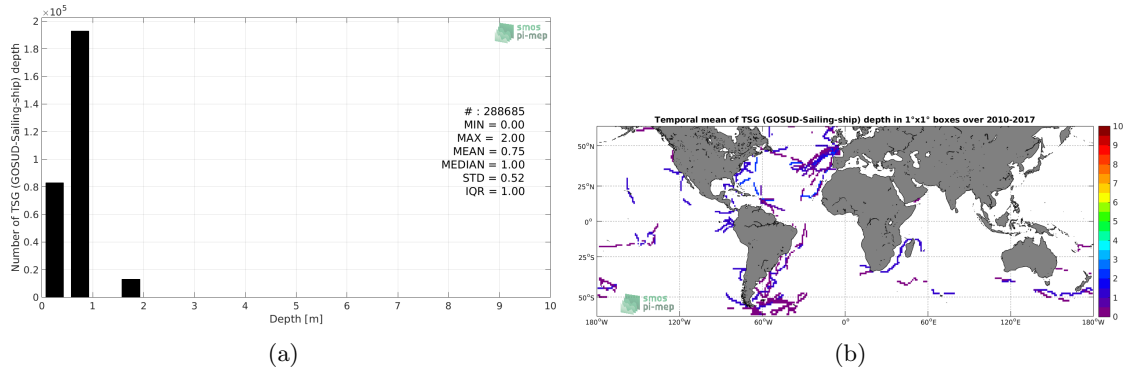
2 $\times 10^5$
1.8
1.6
1.4
1.2
1
0.8
0.6
0.4
0.2
0

smos pi-mep

Number of TSG (GOSUD-Sailing-ship) depth

# : 288685
MIN = 0.00
MAX = 2.00
MEAN = 0.75
MEDIAN = 1.00
STD = 0.52
IQR = 1.00

0 1 2 3 4 5 6 7 8 9 10
Depth [m]

(a)

Temporal mean of TSG (GOSUD-Sailing-ship) depth in 1°x1° boxes over 2010-2017

50°N
25°N
0°
25°S
50°S

180°W 120°W 60°W 0° 60°E 120°E 180°W

smos pi-mep

10
9
8
7
6
5
4
3
2
1
0

(b)